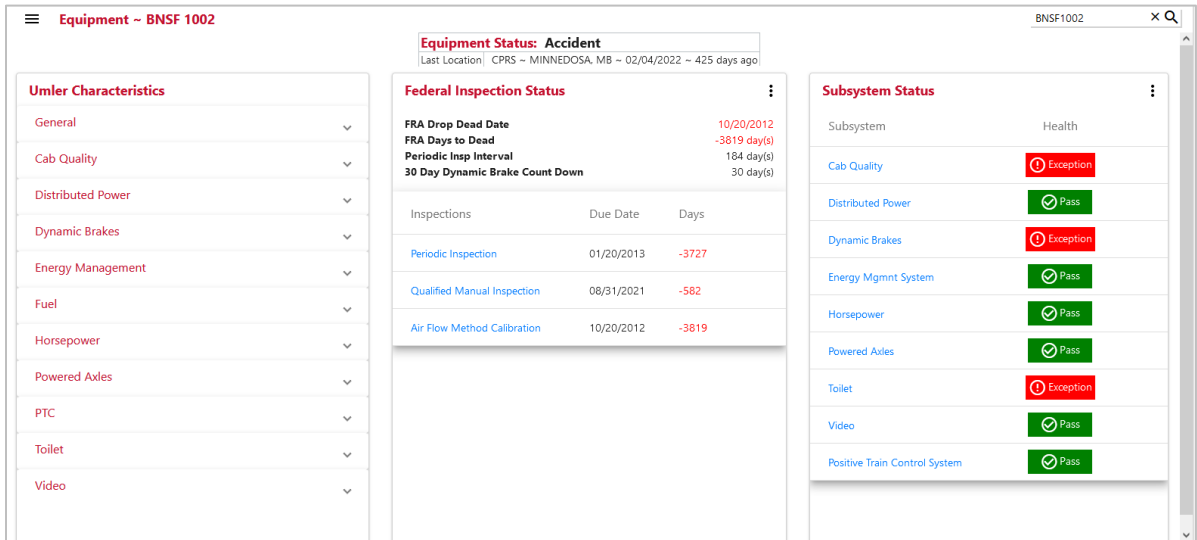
Equipment ~ BNSF 1002

BNSF1002

Equipment Status: Accident
Last Location CPRS ~ MINNEDOSA, MB ~ 02/04/2022 ~ 425 days ago

Umler Characteristics

General
Cab Quality
Distributed Power
Dynamic Brakes
Energy Management
Fuel
Horsepower
Powered Axles
PTC
Toilet
Video

Federal Inspection Status

| | |
|---|---|
| FRA Drop Dead Date | 10/20/2012 |
| FRA Days to Dead | -3819 day(s) |
| Periodic Insp Interval | 184 day(s) |
| 30 Day Dynamic Brake Count Down | 30 day(s) |

| Inspections | Due Date | Days |
|---|---|---|
| Periodic Inspection | 01/20/2013 | -3727 |
| Qualified Manual Inspection | 08/31/2021 | -582 |
| Air Flow Method Calibration | 10/20/2012 | -3819 |

Subsystem Status

| Subsystem | Health |
|---|---|
| Cab Quality | Exception |
| Distributed Power | Pass |
| Dynamic Brakes | Exception |
| Energy Mgmnt System | Pass |
| Horsepower | Pass |
| Powered Axles | Pass |
| Toilet | Exception |
| Video | Pass |
| Positive Train Control System | Pass |